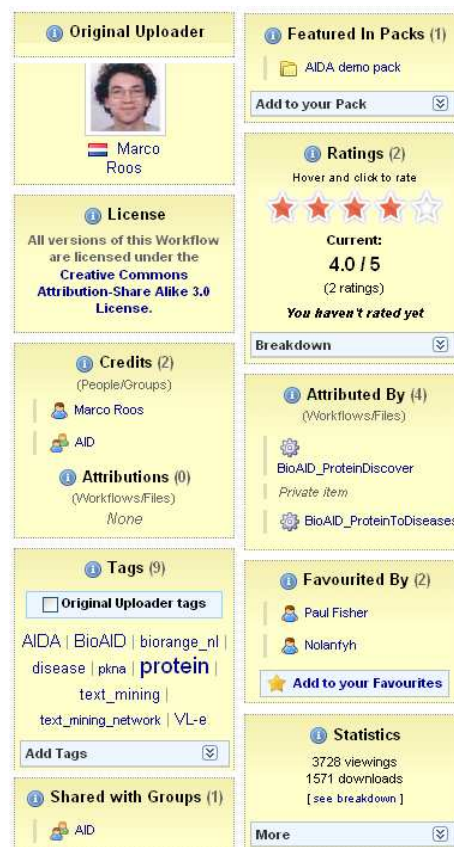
Original Uploader

Marco Roos

License

All versions of this Workflow are licensed under the Creative Commons Attribution-Share Alike 3.0 License.

Credits (2)
(People/Groups)

Marco Roos

AID

Attributions (0)
(Workflows/Files)
None

Tags (9)

Original Uploader tags

AIDA | BioAID | biorange_nl | disease | pkna | protein | text_mining | text_mining_network | VL-e

Add Tags

Shared with Groups (1)

AID

Featured In Packs (1)

AIDA demo pack

Add to your Pack

Ratings (2)

Hover and click to rate

Current:
4.0 / 5
(2 ratings)

You haven't rated yet

Breakdown

Attributed By (4)
(Workflows/Files)

BioAID_ProteinDiscover

Private item

BioAID_ProteinToDiseases

Favourited By (2)

Paul Fisher

Nolanfyh

Add to your Favourites

Statistics

3728 viewings
1571 downloads
[ see breakdown ]

More